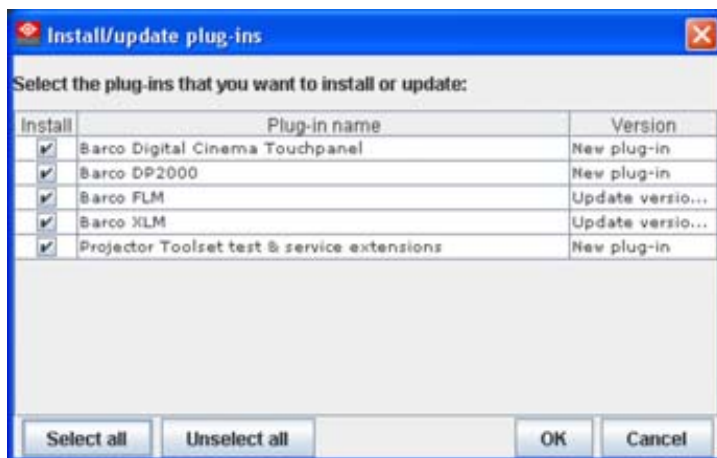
Install/update plug-ins

Select the plug-ins that you want to install or update:

| Install | Plug-in name | Version |
|---|---|---|
| ✔ | Barco Digital Cinema Touchpanel | New plug-in |
| ✔ | Barco DP2000 | New plug-in |
| ✔ | Barco FLM | Update versio... |
| ✔ | Barco XLM | Update versio... |
| ✔ | Projector Toolset test & service extensions | New plug-in |

Select all
Unselect all
OK
Cancel